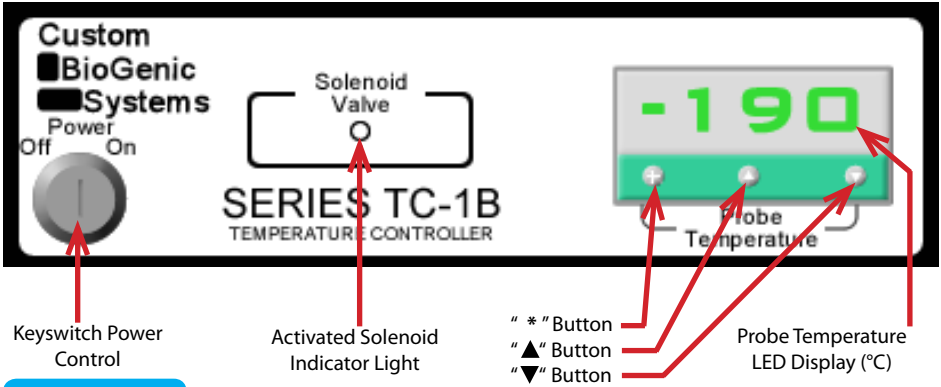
Custom
BioGenic
Systems

Power
Off On

Solenoid
Valve

SERIES TC-1B
TEMPERATURE CONTROLLER

-190

Probe
Temperature

Keyswitch Power
Control

Activated Solenoid
Indicator Light

" * " Button
"▲" Button
"▼" Button

Probe Temperature
LED Display (°C)